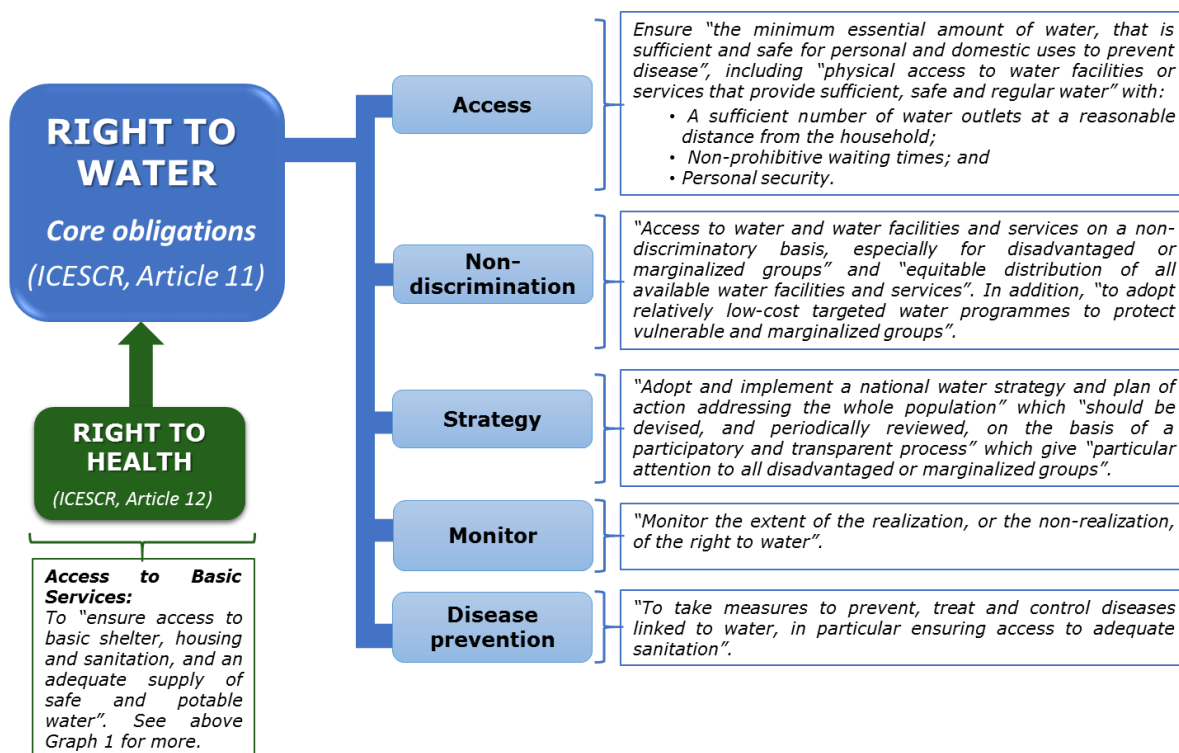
RIGHT TO WATER

Core obligations

(ICESCR, Article 11)

RIGHT TO HEALTH

(ICESCR, Article 12)

Access to Basic Services:
To "ensure access to basic shelter, housing and sanitation, and an adequate supply of safe and potable water". See above Graph 1 for more.

Access

Ensure "the minimum essential amount of water, that is sufficient and safe for personal and domestic uses to prevent disease", including "physical access to water facilities or services that provide sufficient, safe and regular water" with:
• A sufficient number of water outlets at a reasonable distance from the household;
• Non-prohibitive waiting times; and
• Personal security.

Non-discrimination

"Access to water and water facilities and services on a non-discriminatory basis, especially for disadvantaged or marginalized groups" and "equitable distribution of all available water facilities and services". In addition, "to adopt relatively low-cost targeted water programmes to protect vulnerable and marginalized groups".

Strategy

"Adopt and implement a national water strategy and plan of action addressing the whole population" which "should be devised, and periodically reviewed, on the basis of a participatory and transparent process" which give "particular attention to all disadvantaged or marginalized groups".

Monitor

"Monitor the extent of the realization, or the non-realization, of the right to water".

Disease prevention

"To take measures to prevent, treat and control diseases linked to water, in particular ensuring access to adequate sanitation".